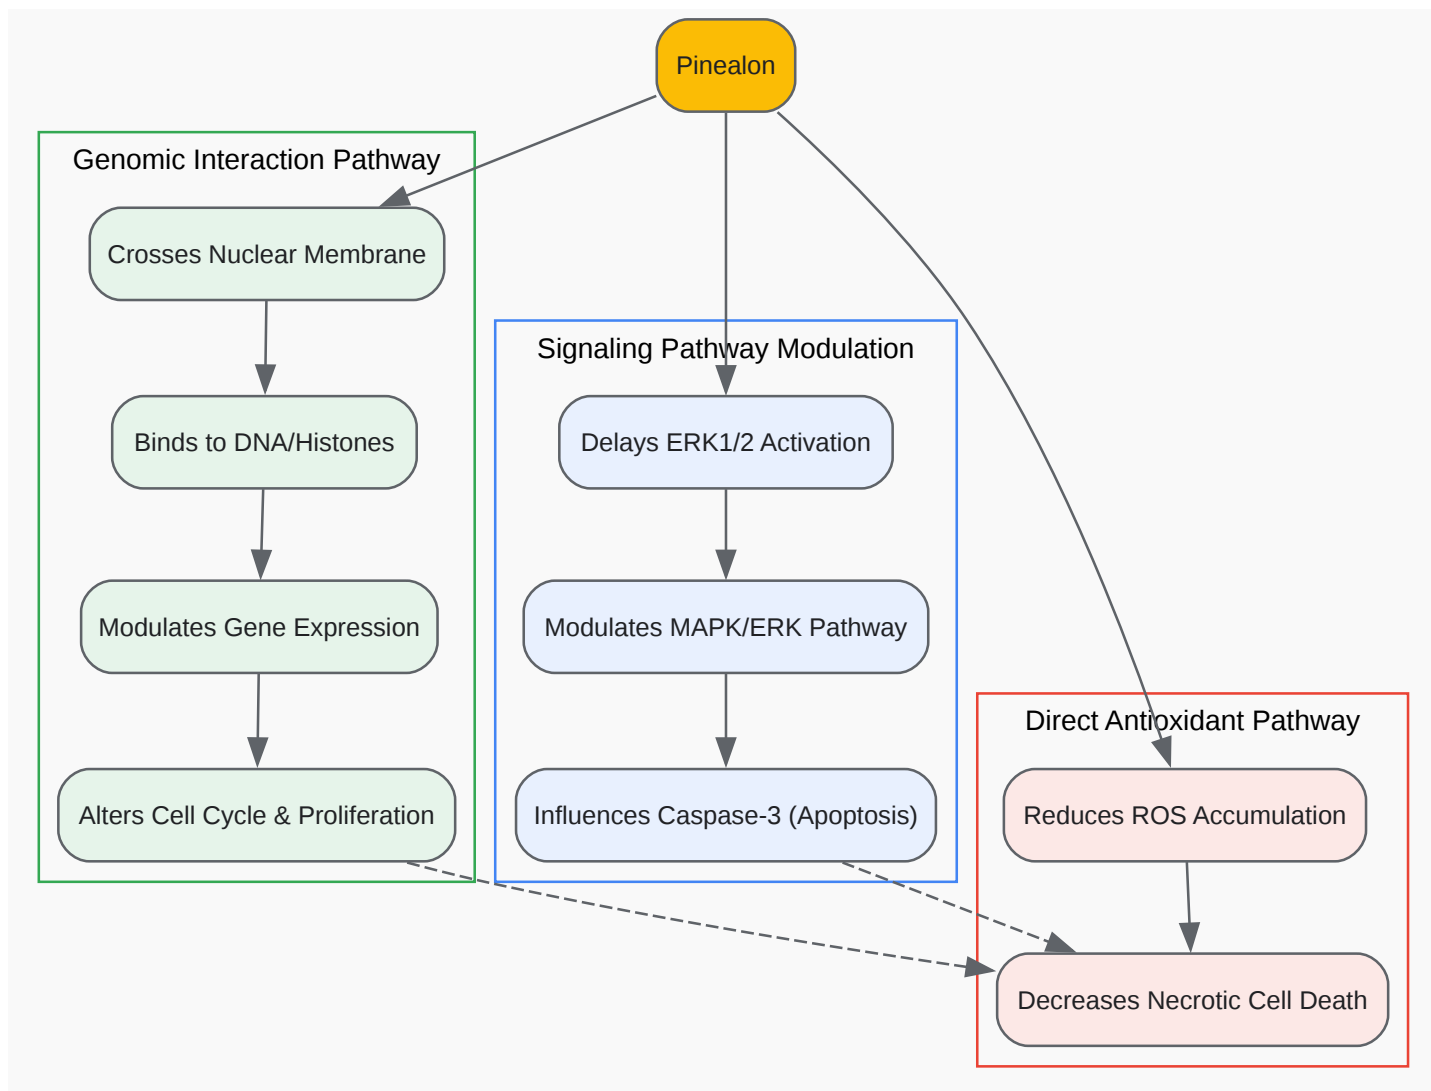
Pinealon

Genomic Interaction Pathway

Crosses Nuclear Membrane

Binds to DNA/Histones

Modulates Gene Expression

Alters Cell Cycle & Proliferation

Signaling Pathway Modulation

Delays ERK1/2 Activation

Modulates MAPK/ERK Pathway

Influences Caspase-3 (Apoptosis)

Direct Antioxidant Pathway

Reduces ROS Accumulation

Decreases Necrotic Cell Death